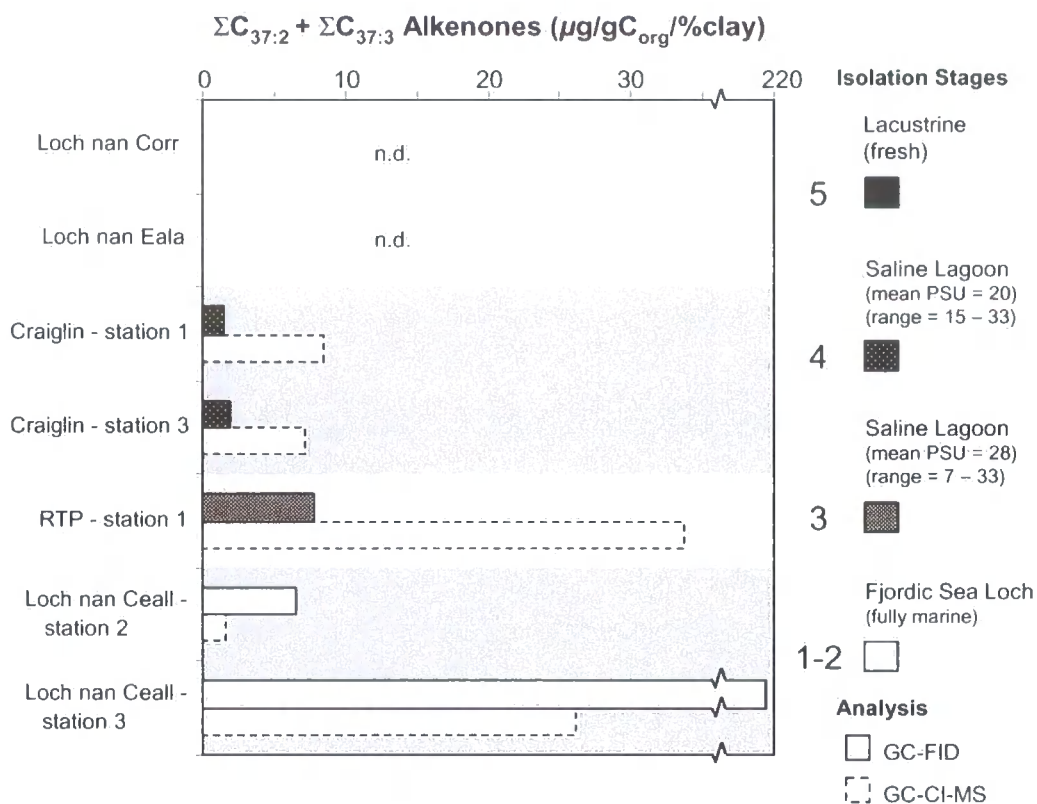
$\Sigma C_{37:2} + \Sigma C_{37:3}$ Alkenones ($\mu g/gC_{org}/\%clay$)

0 10 20 30 220

Isolation Stages

Loch nan Corr

n.d.

Loch nan Eala

n.d.

Craiglin - station 1

Craiglin - station 3

RTP - station 1

Loch nan Ceall - station 2

Loch nan Ceall - station 3

Lacustrine (fresh)

5

Saline Lagoon (mean PSU = 20) (range = 15 – 33)

4

Saline Lagoon (mean PSU = 28) (range = 7 – 33)

3

Fjordic Sea Loch (fully marine)

1-2

Analysis

GC-FID

GC-CI-MS